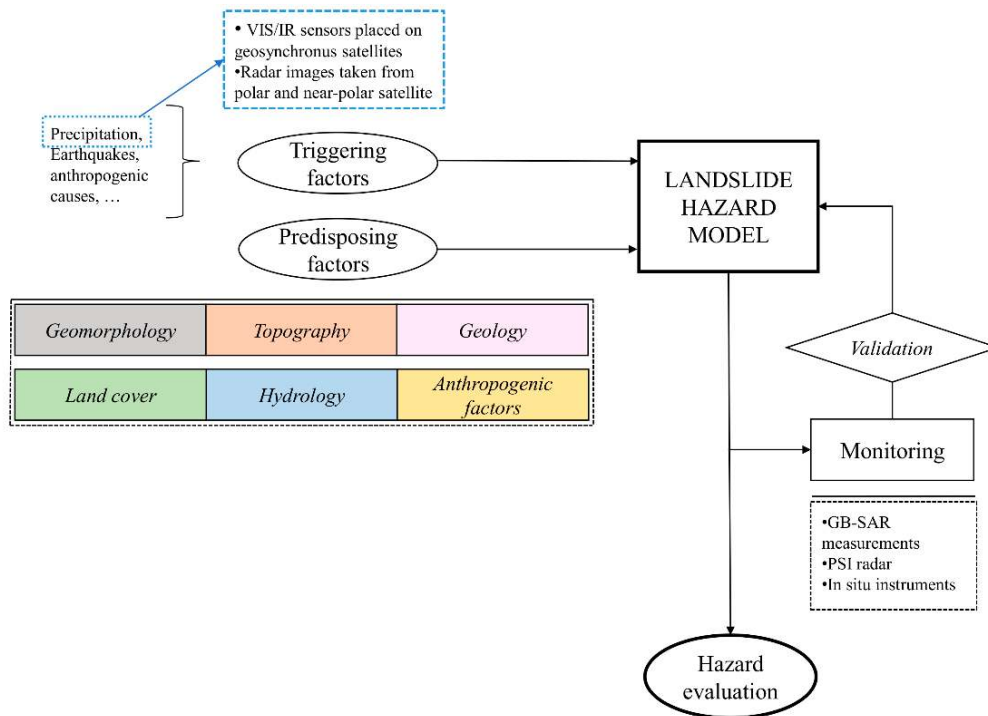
• VIS/IR sensors placed on geosynchronus satellites
•Radar images taken from polar and near-polar satellite

Precipitation, Earthquakes, anthropogenic causes, …

Triggering factors

Predisposing factors

LANDSLIDE HAZARD MODEL

| Geomorphology | Topography | Geology |
|---|---|---|
| Land cover | Hydrology | Anthropogenic factors |

Validation

Monitoring

•GB-SAR measurements
•PSI radar
•In situ instruments

Hazard evaluation